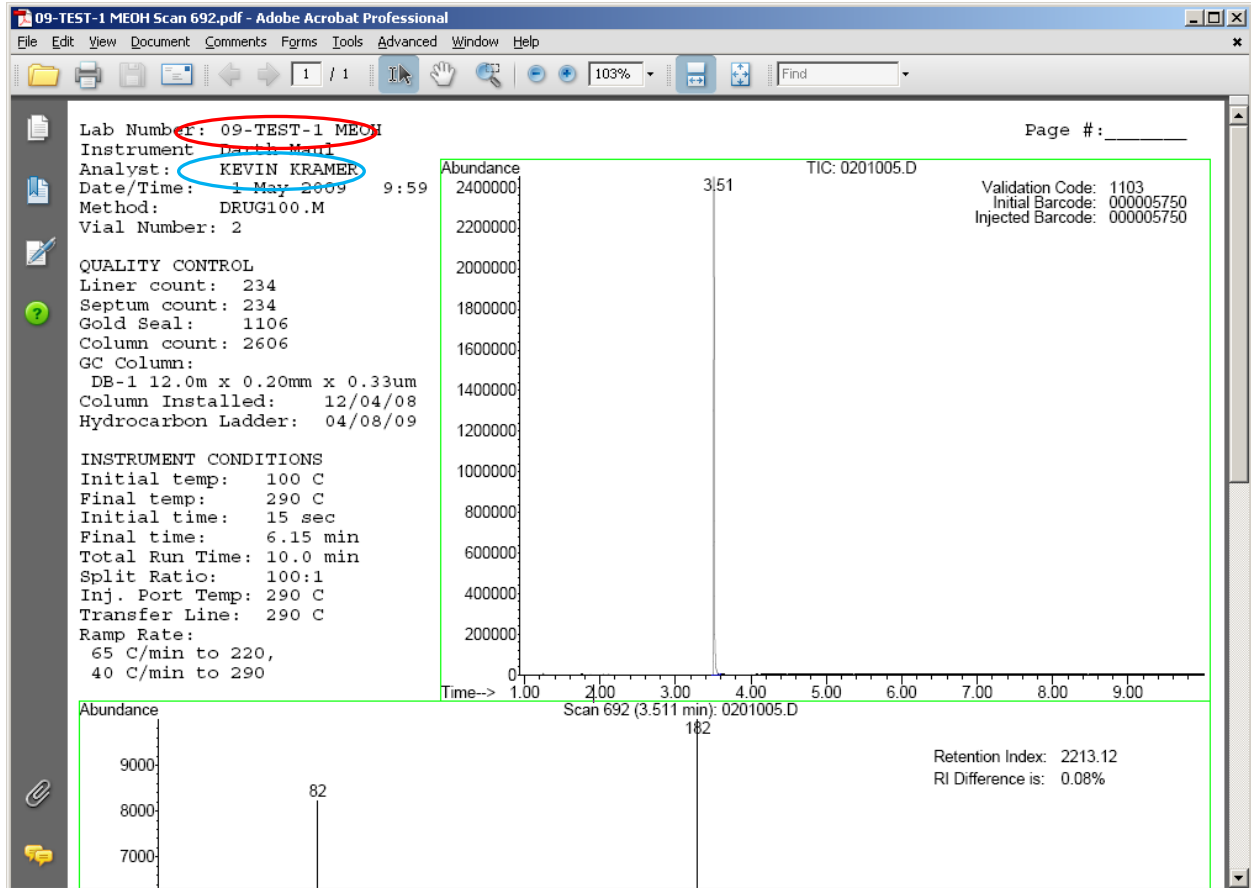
09-TEST-1 MEOH Scan 692.pdf - Adobe Acrobat Professional

File Edit View Document Comments Forms Tools Advanced Window Help

1 / 1 103% Find

Lab Number: 09-TEST-1 MEOH
Instrument Darth Maul
Analyst: KEVIN KRAMER
Date/Time: 1 May 2009 9:59
Method: DRUG100.M
Vial Number: 2

Page #:_______

QUALITY CONTROL
Liner count: 234
Septum count: 234
Gold Seal: 1106
Column count: 2606
GC Column:
DB-1 12.0m x 0.20mm x 0.33um
Column Installed: 12/04/08
Hydrocarbon Ladder: 04/08/09

INSTRUMENT CONDITIONS
Initial temp: 100 C
Final temp: 290 C
Initial time: 15 sec
Final time: 6.15 min
Total Run Time: 10.0 min
Split Ratio: 100:1
Inj. Port Temp: 290 C
Transfer Line: 290 C
Ramp Rate:
65 C/min to 220,
40 C/min to 290

Abundance
TIC: 0201005.D
3.51
Validation Code: 1103
Initial Barcode: 000005750
Injected Barcode: 000005750
2400000
2200000
2000000
1800000
1600000
1400000
1200000
1000000
800000
600000
400000
200000
0
Time--> 1.00 2.00 3.00 4.00 5.00 6.00 7.00 8.00 9.00

Abundance
Scan 692 (3.511 min): 0201005.D
182
Retention Index: 2213.12
RI Difference is: 0.08%
9000
82
8000
7000